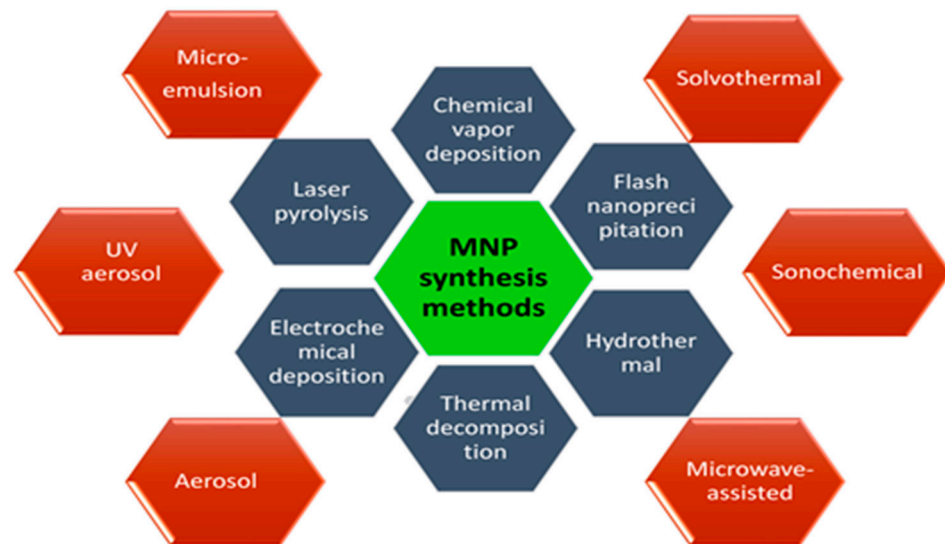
Micro-emulsion

Solvothermal

Chemical vapor deposition

Laser pyrolysis

Flash nanoprecipitation

UV aerosol

MNP synthesis methods

Sonochemical

Electrochemical deposition

Hydrothermal

Thermal decomposition

Aerosol

Microwave-assisted